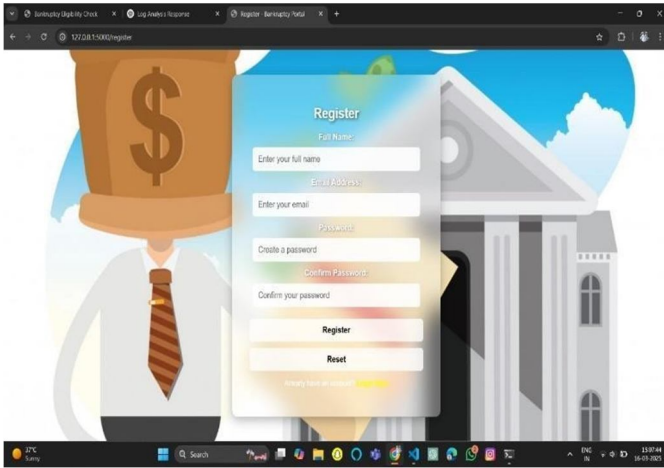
Bankruptcy Eligibility Check
Log Analysis Response
Register - Bankruptcy Portal
127.0.0.1:5000/register

$

Register
Full Name:
Enter your full name
Email Address:
Enter your email
Password:
Create a password
Confirm Password:
Confirm your password
Register
Reset
Already have an account? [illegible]

27°C
Sunny
Search
ENG
IN
15:07:44
16-03-2025